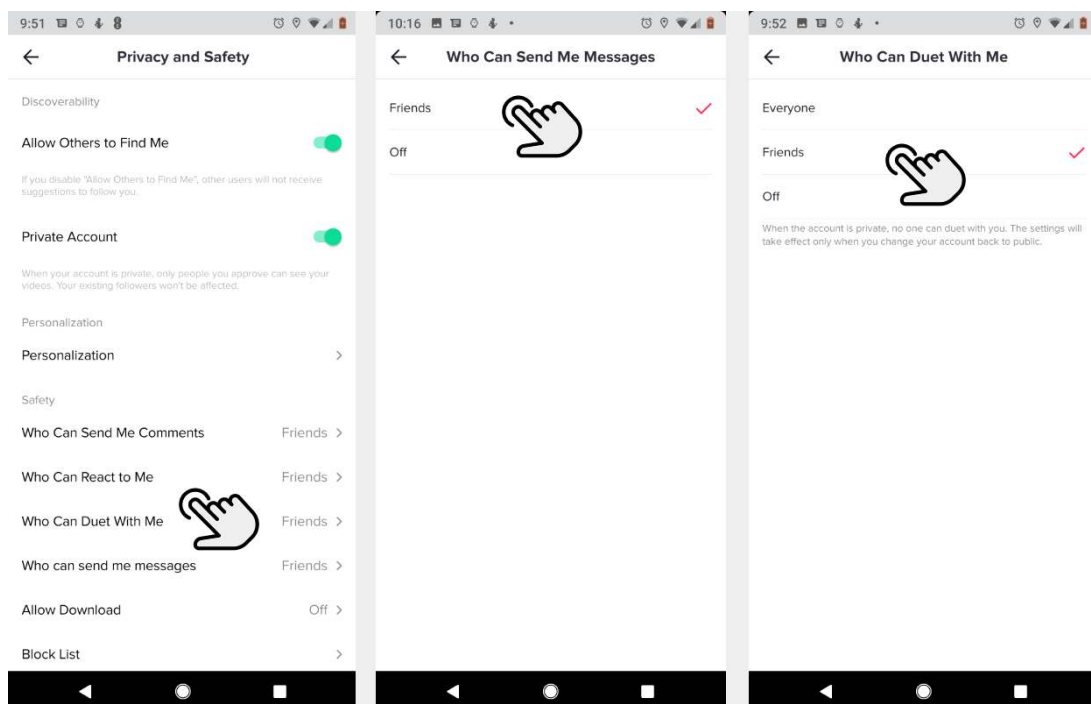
9:51

Privacy and Safety

Discoverability

Allow Others to Find Me

If you disable "Allow Others to Find Me", other users will not receive suggestions to follow you.

Private Account

When your account is private, only people you approve can see your videos. Your existing followers won't be affected.

Personalization

Personalization

Safety

Who Can Send Me Comments Friends

Who Can React to Me Friends

Who Can Duet With Me Friends

Who can send me messages Friends

Allow Download Off

Block List

10:16

Who Can Send Me Messages

Friends

Off

9:52

Who Can Duet With Me

Everyone

Friends

Off

When the account is private, no one can duet with you. The settings will take effect only when you change your account back to public.